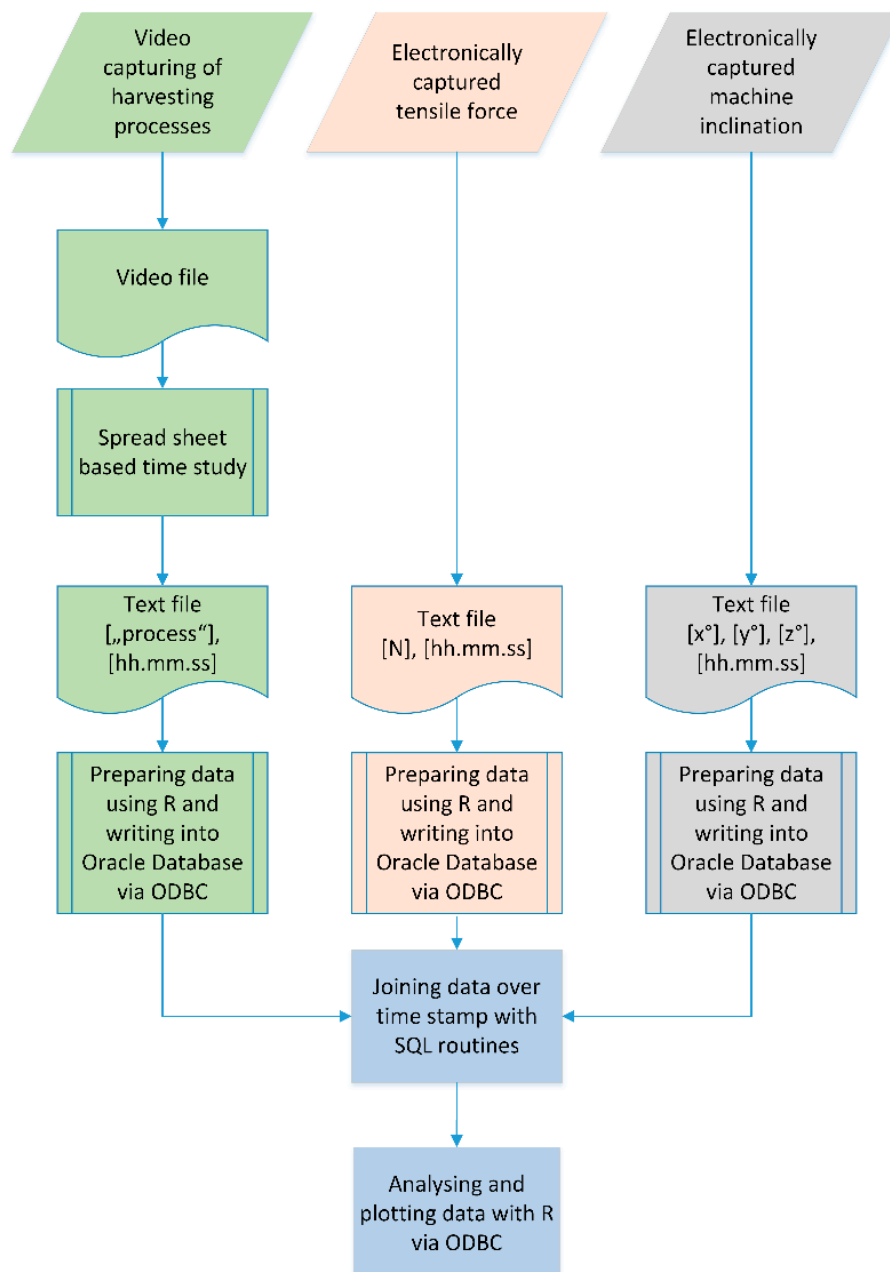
Video capturing of harvesting processes

Electronically captured tensile force

Electronically captured machine inclination

Video file

Spread sheet based time study

Text file [„process“], [hh.mm.ss]

Text file [N], [hh.mm.ss]

Text file [x°], [y°], [z°], [hh.mm.ss]

Preparing data using R and writing into Oracle Database via ODBC

Preparing data using R and writing into Oracle Database via ODBC

Preparing data using R and writing into Oracle Database via ODBC

Joining data over time stamp with SQL routines

Analysing and plotting data with R via ODBC